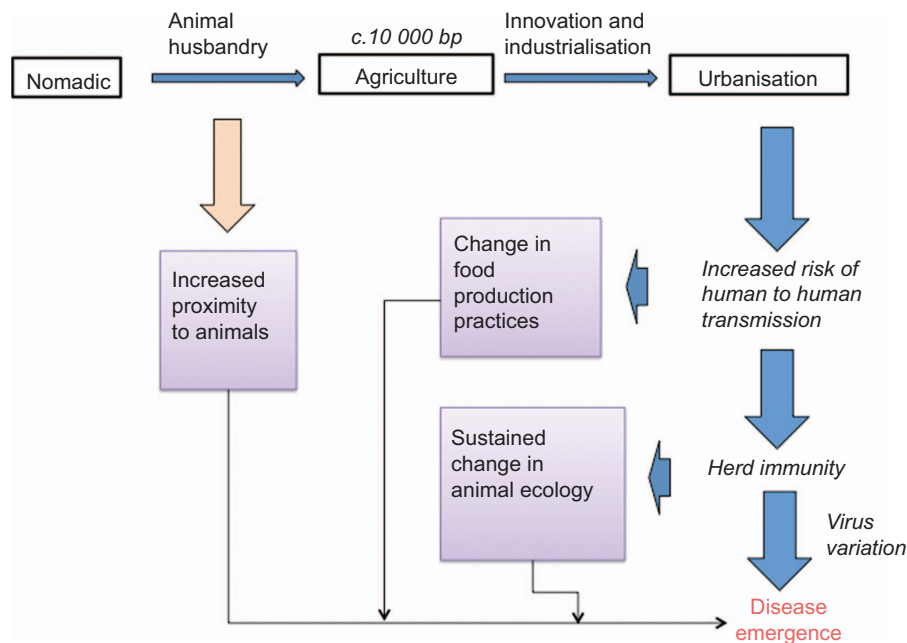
Nomadic

Animal husbandry

c.10 000 bp

Agriculture

Innovation and industrialisation

Urbanisation

Increased proximity to animals

Change in food production practices

Increased risk of human to human transmission

Sustained change in animal ecology

Herd immunity

Virus variation

Disease emergence